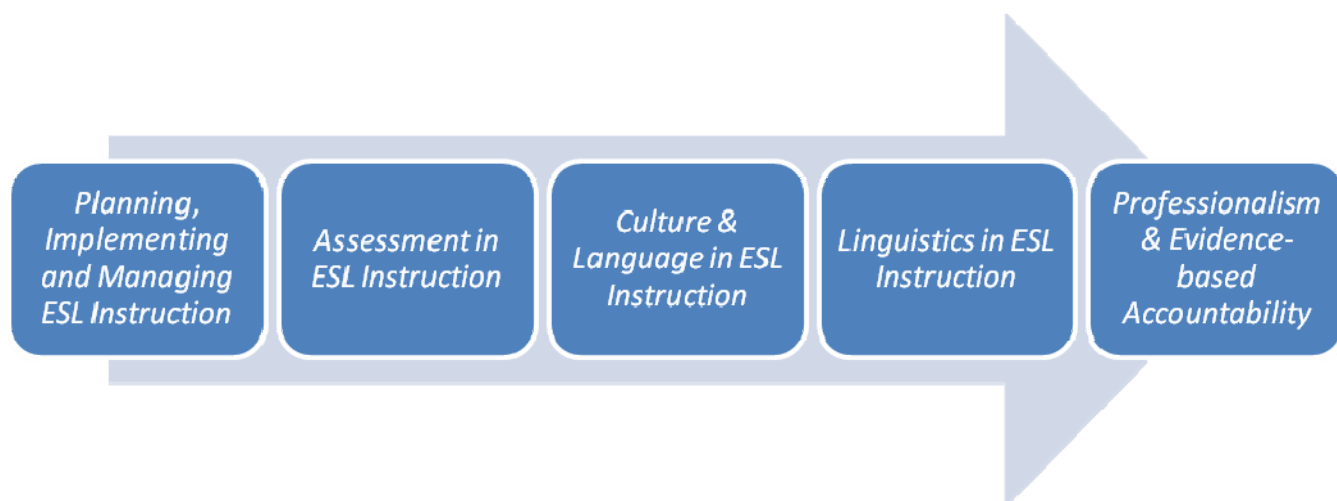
Planning, Implementing and Managing ESL Instruction

Assessment in ESL Instruction

Culture & Language in ESL Instruction

Linguistics in ESL Instruction

Professionalism & Evidence-based Accountability